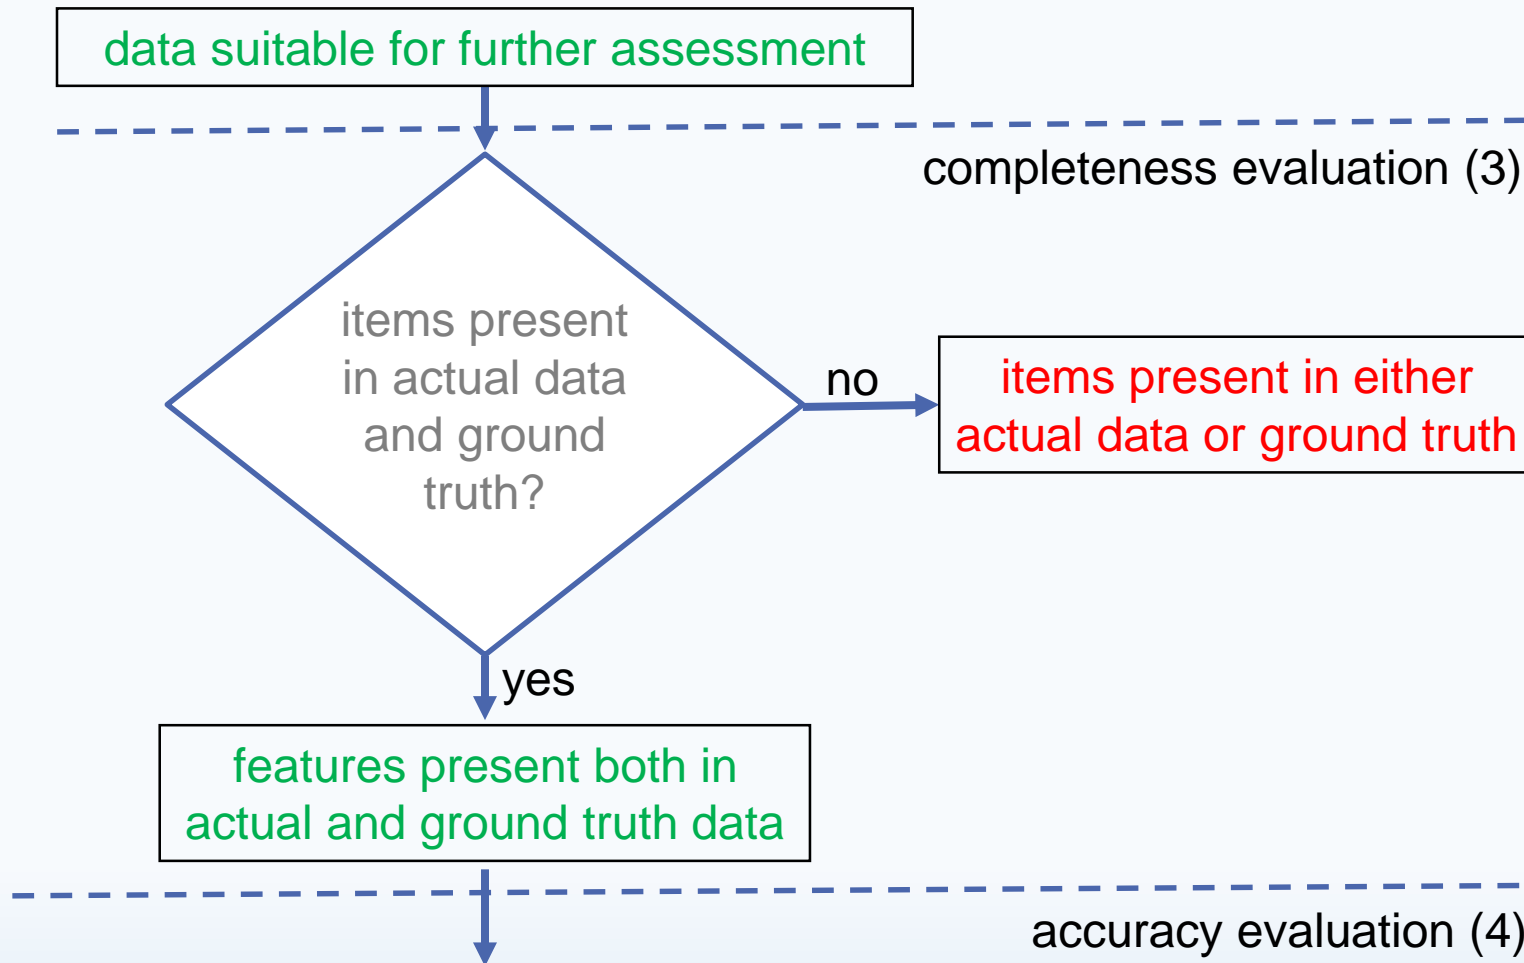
data suitable for further assessment

completeness evaluation (3)

items present in actual data and ground truth?

no

items present in either actual data or ground truth

yes

features present both in actual and ground truth data

accuracy evaluation (4)